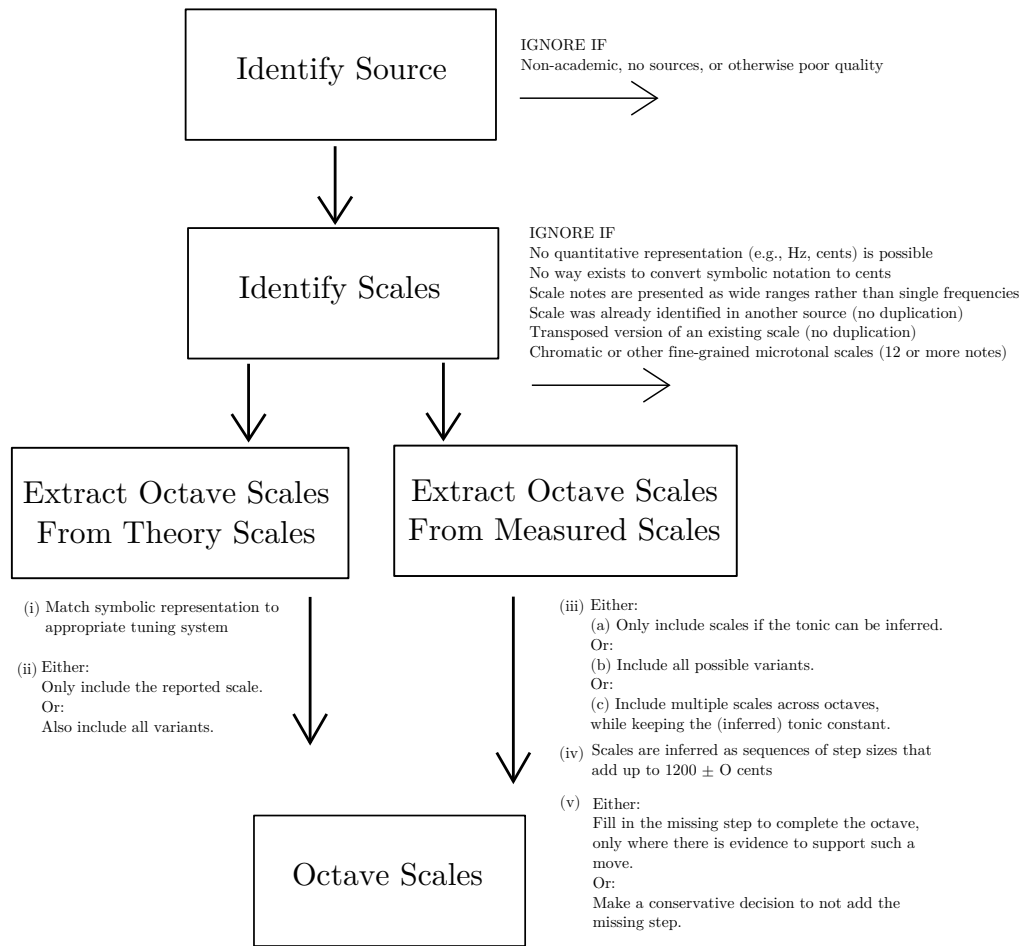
Identify Source

IGNORE IF
Non-academic, no sources, or otherwise poor quality

Identify Scales

IGNORE IF
No quantitative representation (e.g., Hz, cents) is possible
No way exists to convert symbolic notation to cents
Scale notes are presented as wide ranges rather than single frequencies
Scale was already identified in another source (no duplication)
Transposed version of an existing scale (no duplication)
Chromatic or other fine-grained microtonal scales (12 or more notes)

Extract Octave Scales From Theory Scales

Extract Octave Scales From Measured Scales

(i) Match symbolic representation to appropriate tuning system

(ii) Either:
Only include the reported scale.
Or:
Also include all variants.

(iii) Either:
(a) Only include scales if the tonic can be inferred.
Or:
(b) Include all possible variants.
Or:
(c) Include multiple scales across octaves, while keeping the (inferred) tonic constant.

(iv) Scales are inferred as sequences of step sizes that add up to $1200 \pm O$ cents

(v) Either:
Fill in the missing step to complete the octave, only where there is evidence to support such a move.
Or:
Make a conservative decision to not add the missing step.

Octave Scales